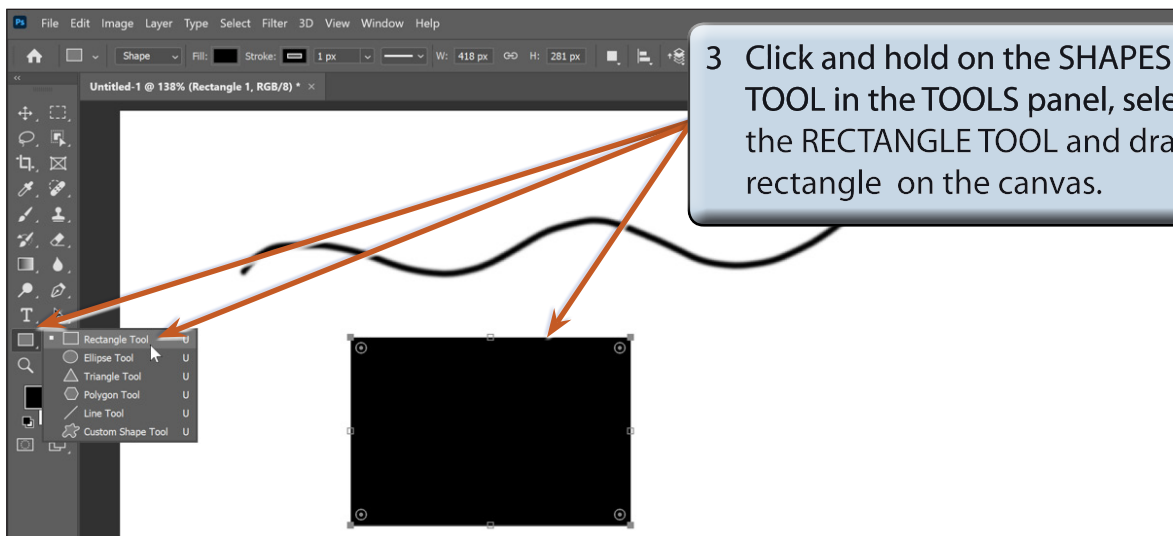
Ps File Edit Image Layer Type Select Filter 3D View Window Help

Shape Fill: Stroke: 1 px W: 418 px H: 281 px

Untitled-1 @ 138% (Rectangle 1, RGB/8) * ×

3 Click and hold on the SHAPES TOOL in the TOOLS panel, sele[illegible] the RECTANGLE TOOL and dra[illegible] rectangle on the canvas.

Rectangle Tool U
Ellipse Tool U
Triangle Tool U
Polygon Tool U
Line Tool U
Custom Shape Tool U